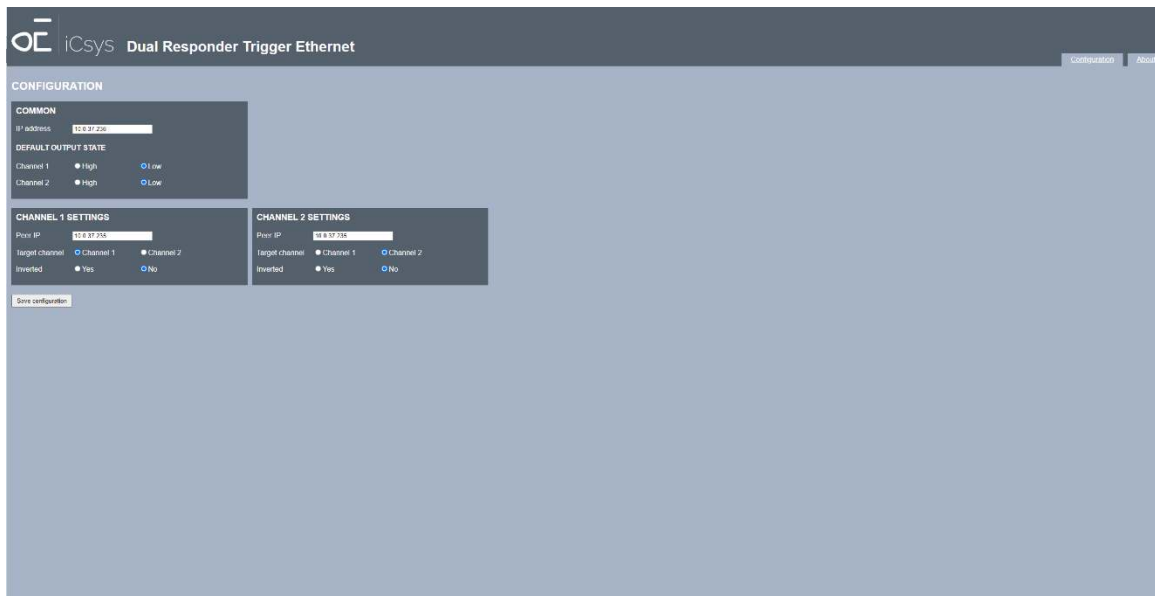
iCsys Dual Responder Trigger Ethernet

Configuration About

CONFIGURATION

COMMON

IP address 10.8.37.236

DEFAULT OUTPUT STATE

Channel 1 High Low

Channel 2 High Low

CHANNEL 1 SETTINGS

Peer IP 10.8.37.235

Target channel Channel 1 Channel 2

Inverted Yes No

CHANNEL 2 SETTINGS

Peer IP 10.8.37.235

Target channel Channel 1 Channel 2

Inverted Yes No

Save configuration